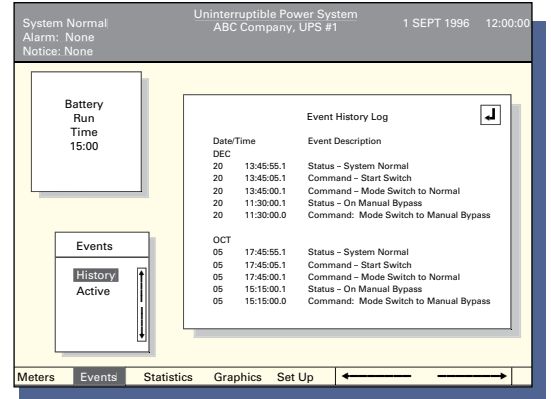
System Normal
Alarm: None
Notice: None

Uninterruptible Power System
ABC Company, UPS #1

1 SEPT 1996 12:00:00

Battery
Run
Time
15:00

Events
History
Active

Event History Log

| Date/Time | | Event Description |
|---|---|---|
| DEC | | |
| 20 | 13:45:55.1 | Status – System Normal |
| 20 | 13:45:05.1 | Command – Start Switch |
| 20 | 13:45:00.1 | Command – Mode Switch to Normal |
| 20 | 11:30:00.1 | Status – On Manual Bypass |
| 20 | 11:30:00.0 | Command: Mode Switch to Manual Bypass |
| OCT | | |
| 05 | 17:45:55.1 | Status – System Normal |
| 05 | 17:45:05.1 | Command – Start Switch |
| 05 | 17:45:00.1 | Command – Mode Switch to Normal |
| 05 | 15:15:00.1 | Status – On Manual Bypass |
| 05 | 15:15:00.0 | Command: Mode Switch to Manual Bypass |

Meters Events Statistics Graphics Set Up